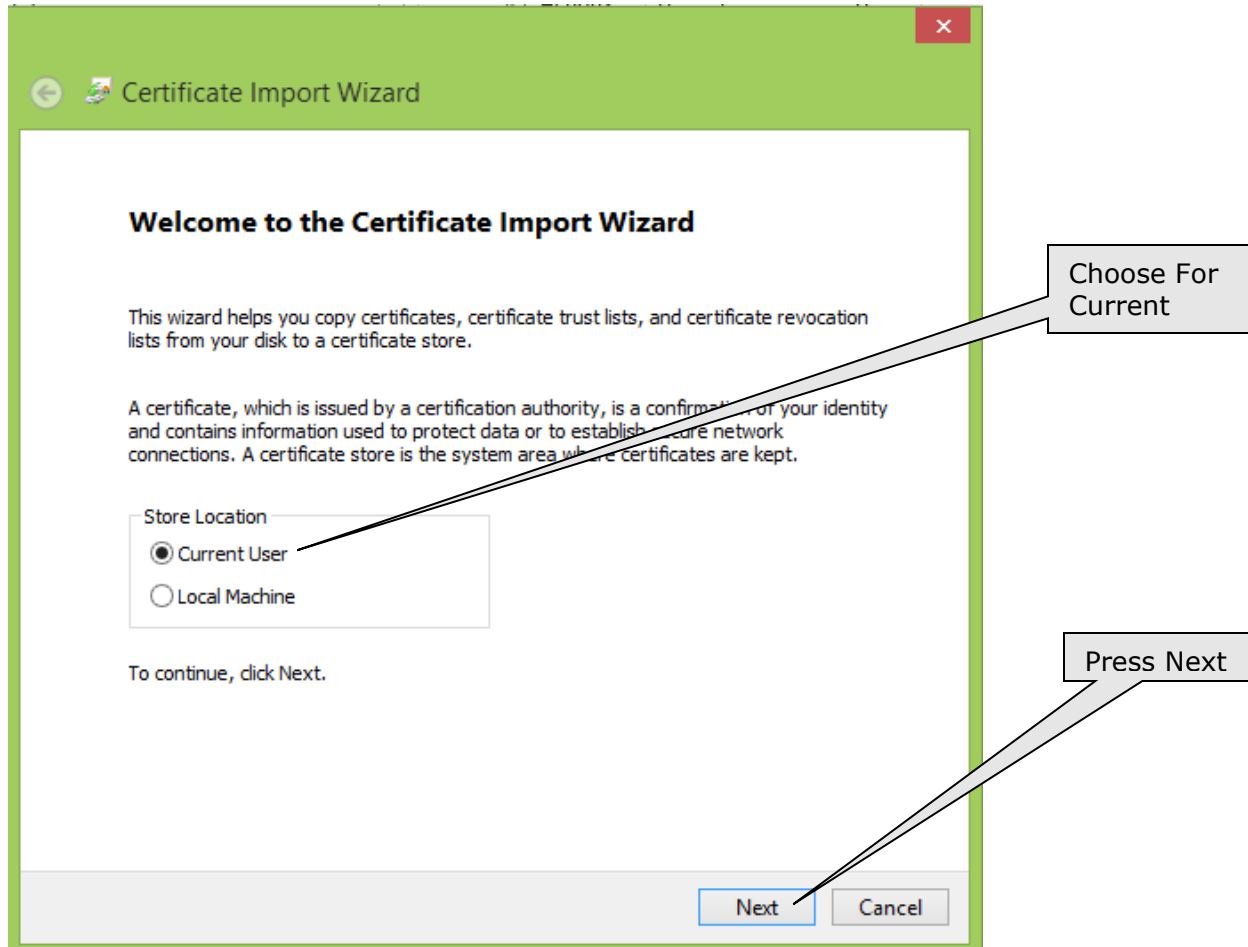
Certificate Import Wizard

Welcome to the Certificate Import Wizard

This wizard helps you copy certificates, certificate trust lists, and certificate revocation lists from your disk to a certificate store.

A certificate, which is issued by a certification authority, is a confirmation of your identity and contains information used to protect data or to establish secure network connections. A certificate store is the system area where certificates are kept.

Store Location

Current User

Local Machine

To continue, click Next.

Choose For Current

Press Next

Next

Cancel